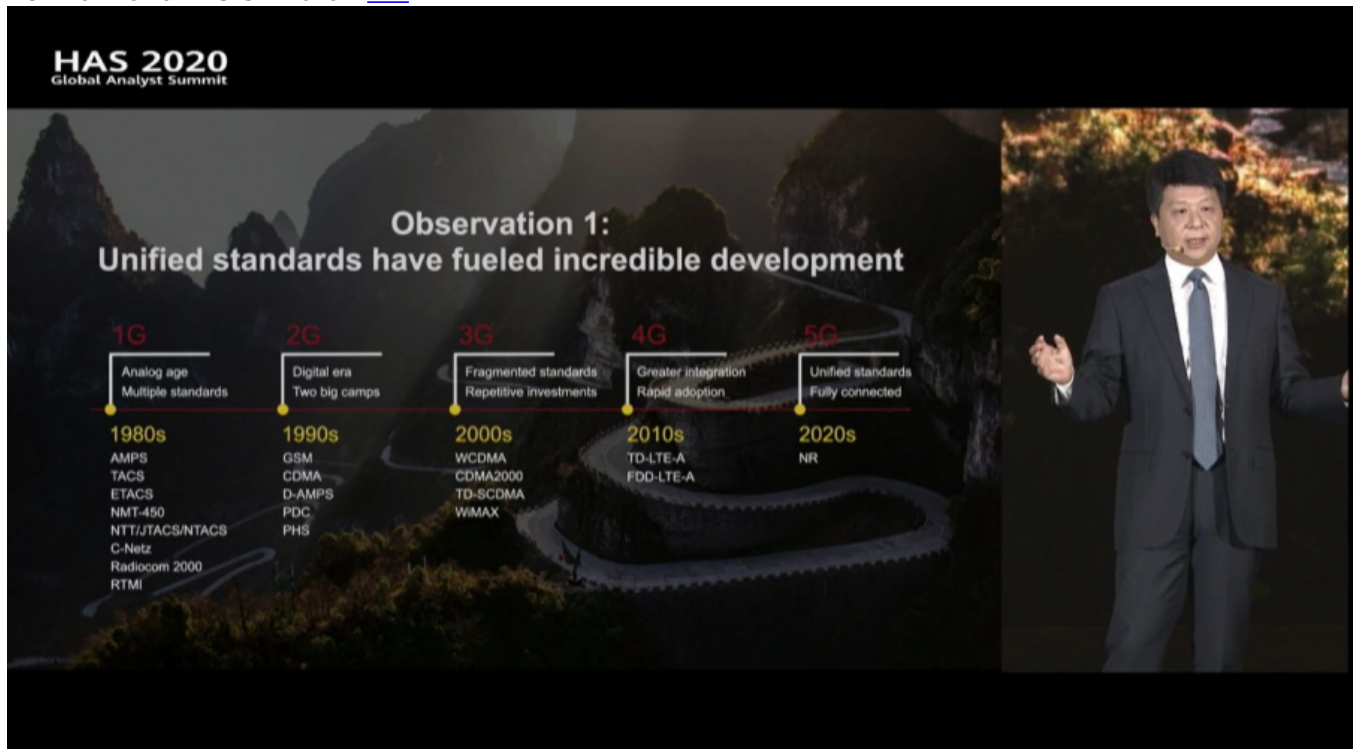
HAS 2020
Global Analyst Summit

Observation 1:
Unified standards have fueled incredible development

1G
Analog age
Multiple standards
1980s
AMPS
TACS
ETACS
NMT-450
NTT/JTACS/NTACS
C-Netz
Radiocom 2000
RTMI

2G
Digital era
Two big camps
1990s
GSM
CDMA
D-AMPS
PDC
PHS

3G
Fragmented standards
Repetitive investments
2000s
WCDMA
CDMA2000
TD-SCDMA
WiMAX

4G
Greater integration
Rapid adoption
2010s
TD-LTE-A
FDD-LTE-A

5G
Unified standards
Fully connected
2020s
NR